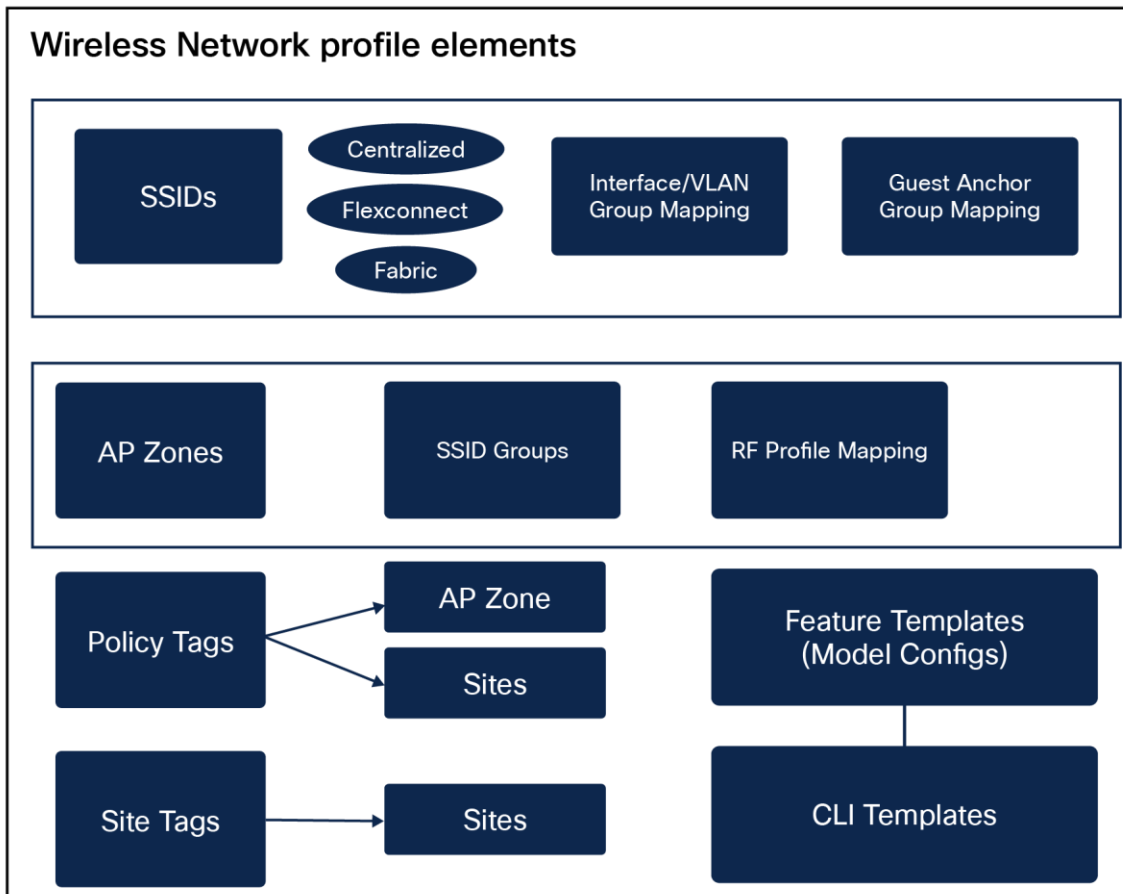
Wireless Network profile elements

SSIDs

Centralized

Flexconnect

Fabric

Interface/VLAN Group Mapping

Guest Anchor Group Mapping

AP Zones

SSID Groups

RF Profile Mapping

Policy Tags

AP Zone

Sites

Feature Templates (Model Configs)

Site Tags

Sites

CLI Templates